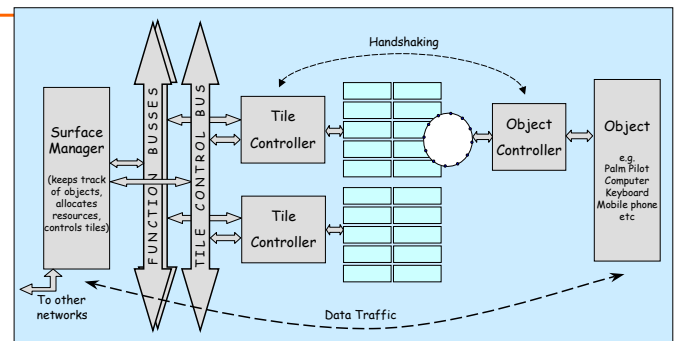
Handshaking

Surface Manager

(keeps track of objects, allocates resources, controls tiles)

FUNCTION BUSSES

TILE CONTROL BUS

Tile Controller

Tile Controller

Object Controller

Object

e.g. Palm Pilot Computer Keyboard Mobile phone etc

To other networks

Data Traffic